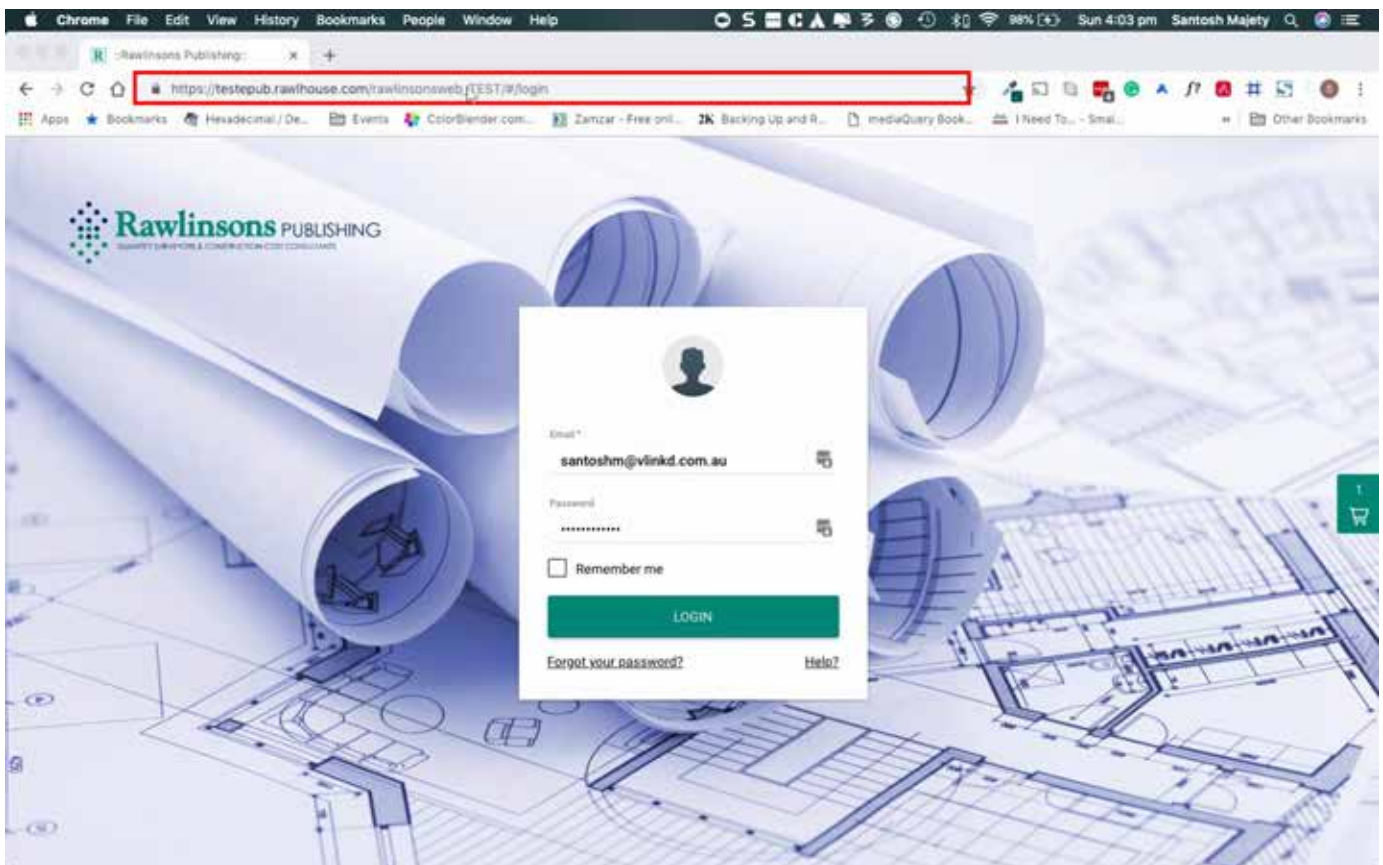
Chrome File Edit View History Bookmarks People Window Help

98% Sun 4:03 pm Santosh Majety

:Rawlinsons Publishing:

https://testepub.rawlhouse.com/rawlinsonsweb/TEST/#/login

Apps Bookmarks Hexadecimal / De... Events ColorBlender.com... Zamzar - Free onl... Backing Up and R... mediaQuery Book... I Need To... - Smal... Other Bookmarks

Rawlinsons PUBLISHING
QUANTITY SURVEYORS & CONSTRUCTION COST CONSULTANTS

Email *
santoshm@vlinkd.com.au

Password
•••••••••••••

Remember me

LOGIN

Forgot your password?

Help?

1